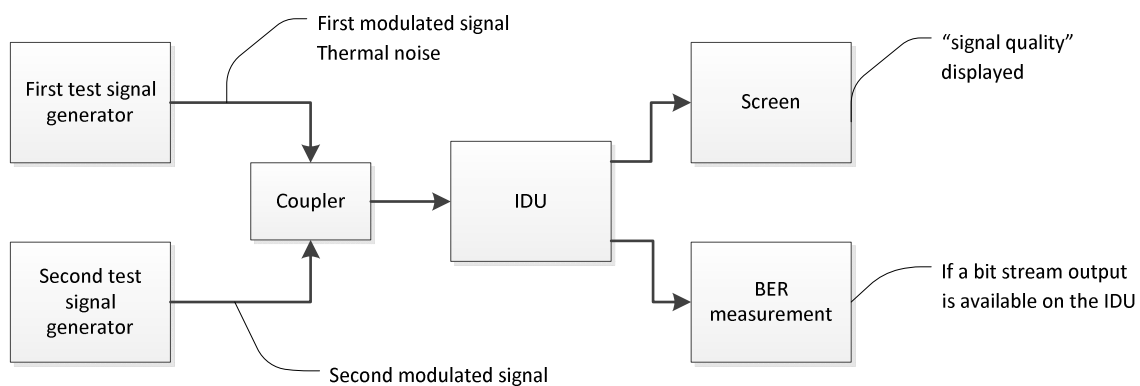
First modulated signal
Thermal noise

First test signal generator

Coupler

Second test signal generator

Second modulated signal

IDU

Screen

"signal quality" displayed

BER measurement

If a bit stream output is available on the IDU